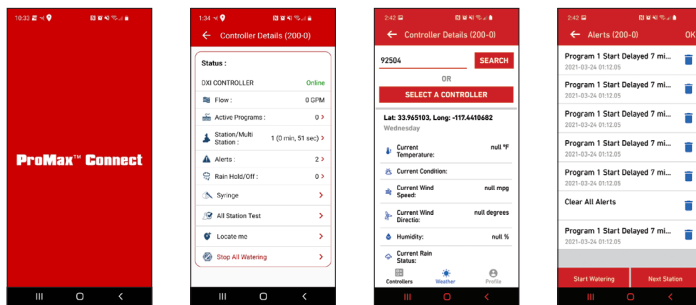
10:32

ProMax™ Connect

1:34

Controller Details (200-0)

Status :

DXI CONTROLLER Online

Flow : 0 GPM

Active Programs : 0

Station/Multi Station : 1 (0 min, 51 sec)

Alerts : 2

Rain Hold/Off : 0

Syringe

All Station Test

Locate me

Stop All Watering

2:42

Controller Details (200-0)

92504

SEARCH

OR

SELECT A CONTROLLER

Lat: 33.965103, Long: -117.4410682

Wednesday

Current Temperature: null °F

Current Condition:

Current Wind Speed: null mpg

Current Wind Directio: null degrees

Humidity: null %

Current Rain Status:

Controllers

Weather

Profile

2:42

Alerts (200-0)

OK

Program 1 Start Delayed 7 mi...

2021-03-24 01:12:05

Program 1 Start Delayed 7 mi...

2021-03-24 01:12:05

Program 1 Start Delayed 7 mi...

2021-03-24 01:12:05

Program 1 Start Delayed 7 mi...

2021-03-24 01:12:05

Program 1 Start Delayed 7 mi...

2021-03-24 01:12:05

Clear All Alerts

Program 1 Start Delayed 7 mi...

2021-03-24 01:12:05

Start Watering

Next Station